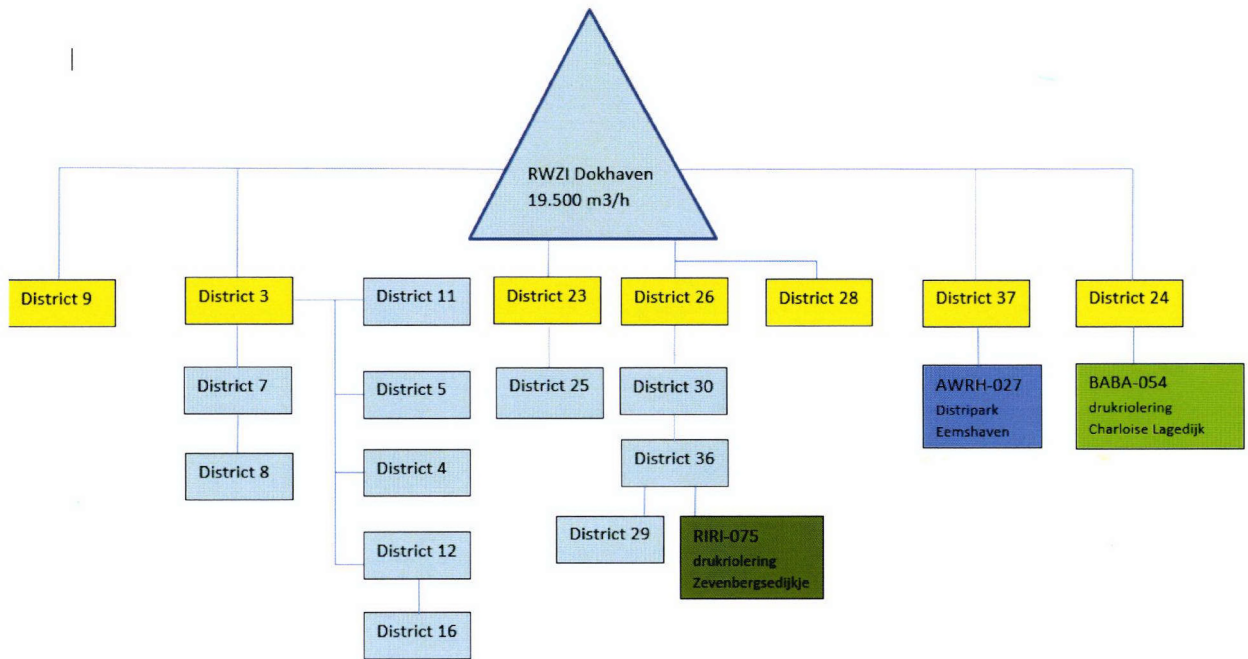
RWZI Dokhaven
19.500 m3/h

District 9

District 3

District 7

District 8

District 11

District 5

District 4

District 12

District 16

District 23

District 25

District 26

District 30

District 36

District 29

RIRI-075
drukriolering
Zevenbergsedijkje

District 28

District 37

AWRH-027
Distripark
Eemshaven

District 24

BABA-054
drukriolering
Charloise Lagedijk